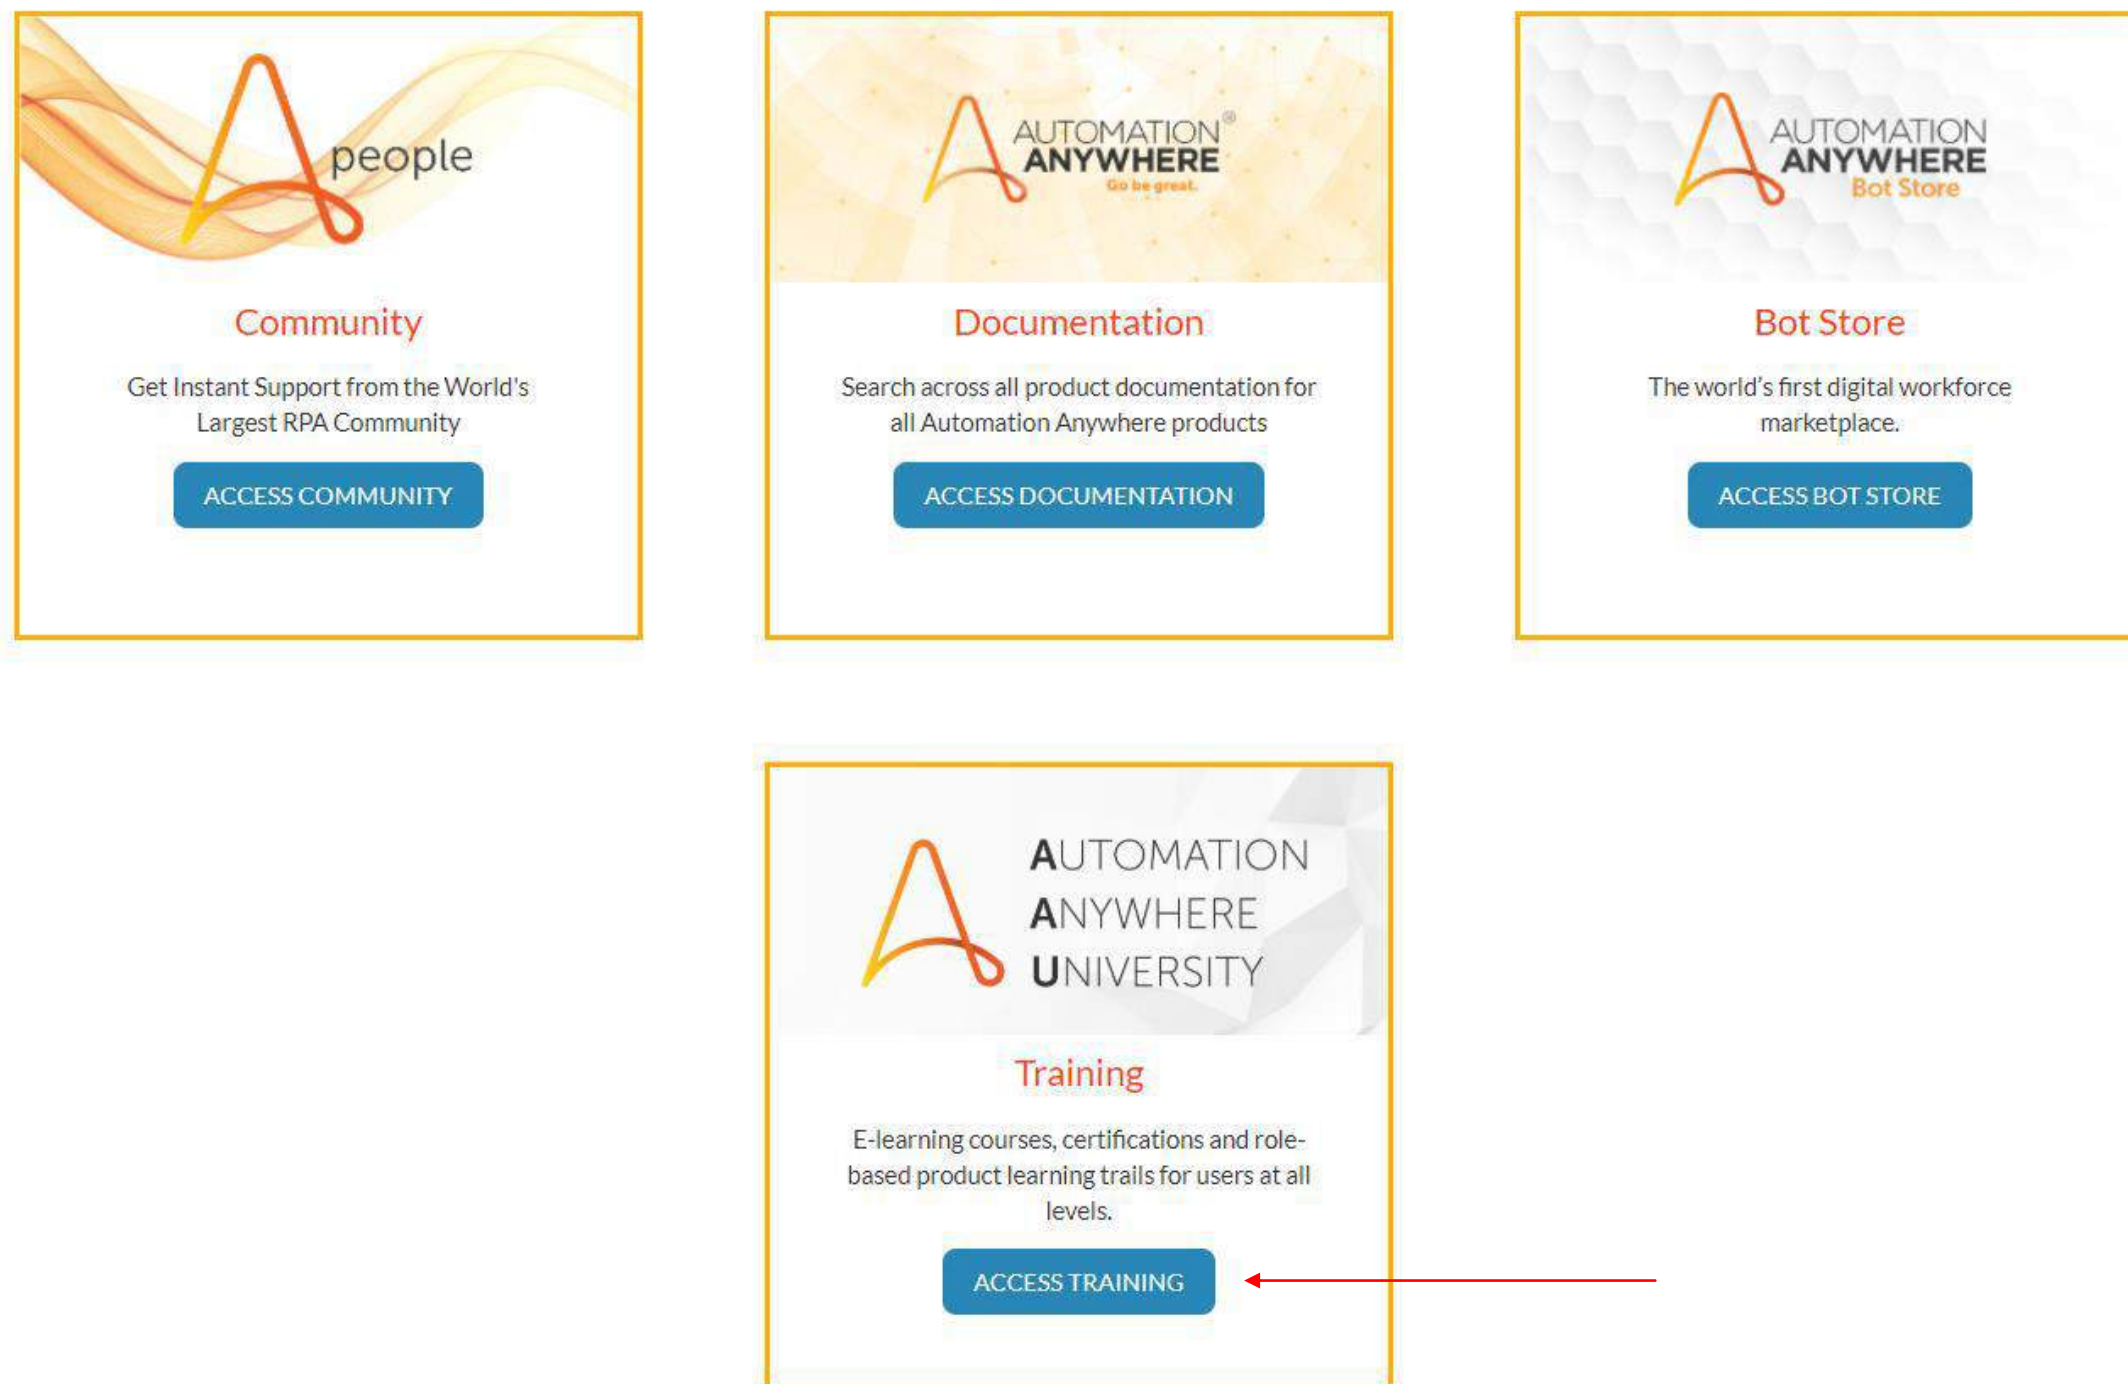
A people

Community

Get Instant Support from the World's Largest RPA Community

ACCESS COMMUNITY

AUTOMATION® ANYWHERE
Go be great.

Documentation

Search across all product documentation for all Automation Anywhere products

ACCESS DOCUMENTATION

AUTOMATION ANYWHERE
Bot Store

Bot Store

The world's first digital workforce marketplace.

ACCESS BOT STORE

AUTOMATION ANYWHERE UNIVERSITY

Training

E-learning courses, certifications and role-based product learning trails for users at all levels.

ACCESS TRAINING